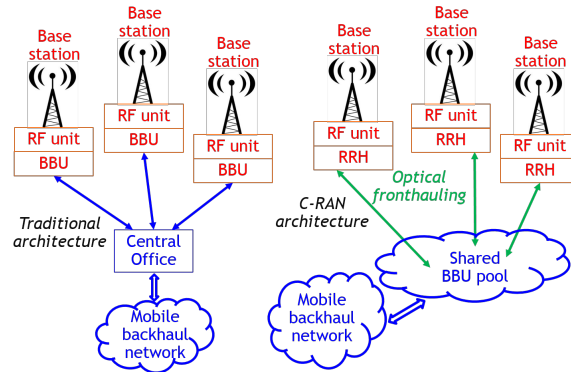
Base station

Base station

Base station

RF unit
BBU

RF unit
BBU

RF unit
BBU

Traditional architecture

Central Office

Mobile backhaul network

Base station

Base station

Base station

RF unit
RRH

RF unit
RRH

RF unit
RRH

Optical fronthauling

C-RAN architecture

Shared BBU pool

Mobile backhaul network